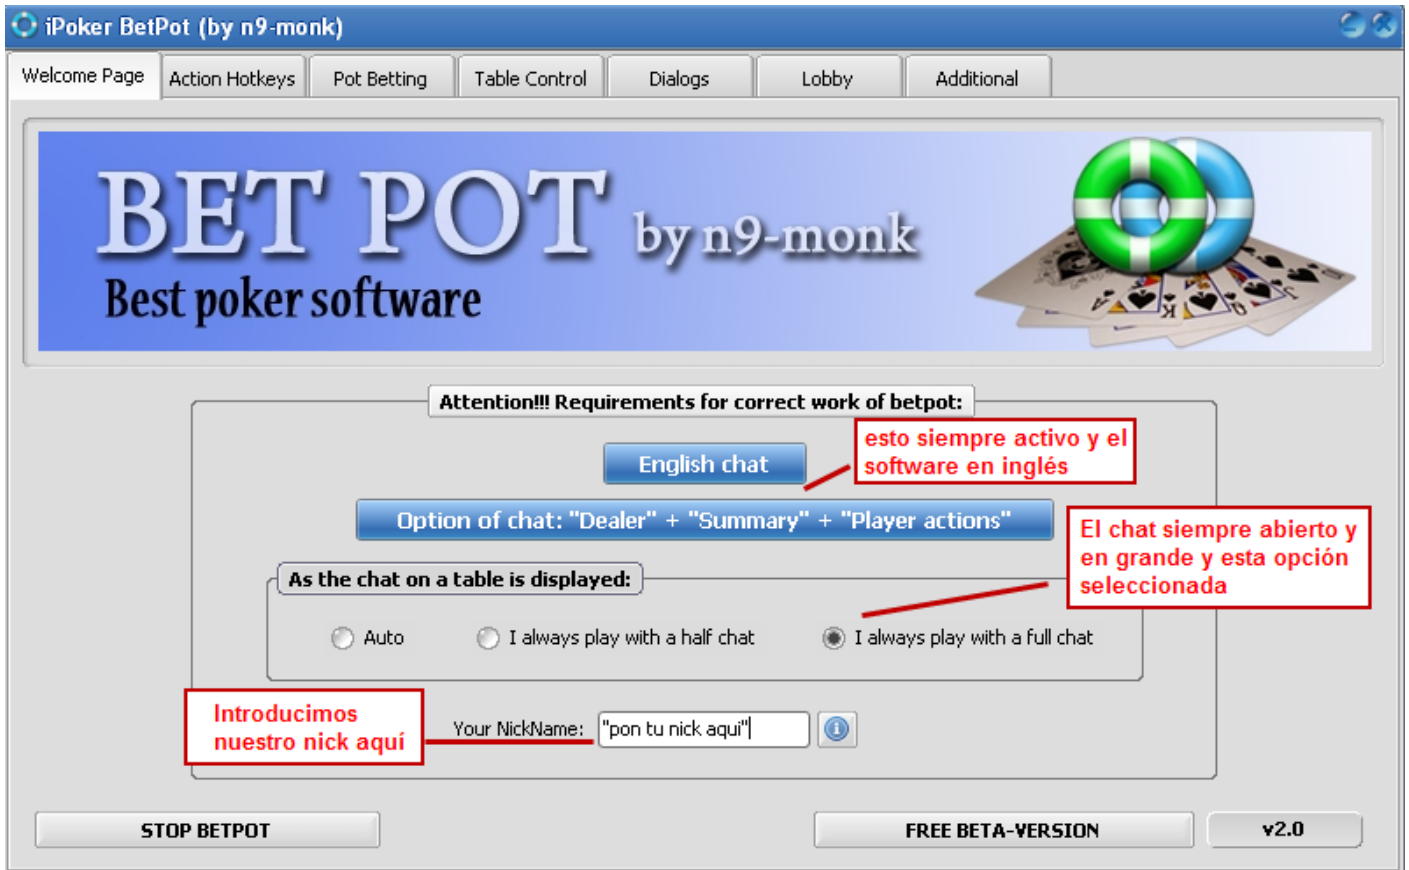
iPoker BetPot (by n9-monk)

Welcome Page | Action Hotkeys | Pot Betting | Table Control | Dialogs | Lobby | Additional

BET POT by n9-monk
Best poker software

Attention!!! Requirements for correct work of betpot:

English chat

esto siempre activo y el software en inglés

Option of chat: "Dealer" + "Summary" + "Player actions"

El chat siempre abierto y en grande y esta opción seleccionada

As the chat on a table is displayed:

Auto
I always play with a half chat
I always play with a full chat

Introducimos nuestro nick aquí

Your NickName: "pon tu nick aqui"

STOP BETPOT

FREE BETA-VERSION

v2.0